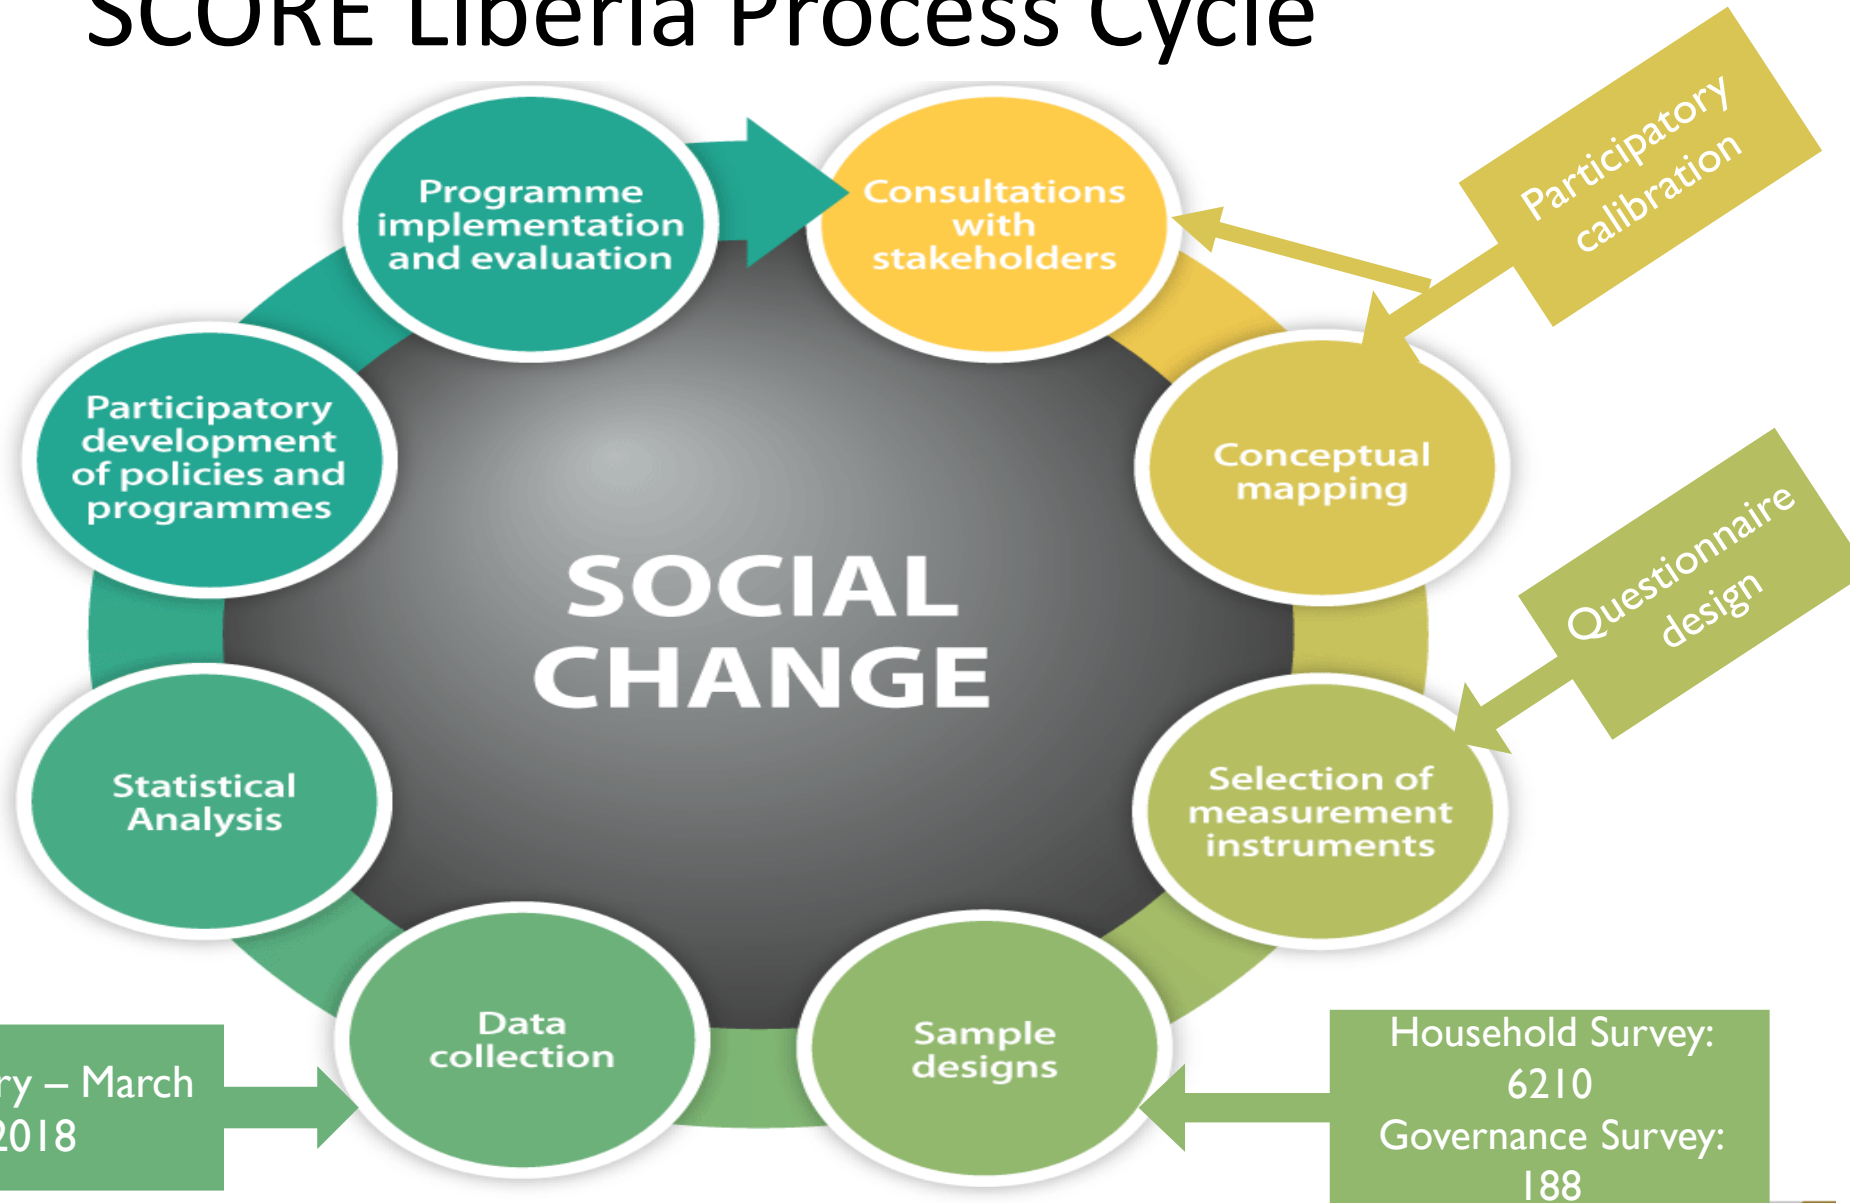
SCORE Liberia Process Cycle

Programme implementation and evaluation

Consultations with stakeholders

Participatory calibration

Conceptual mapping

Questionnaire design

Selection of measurement instruments

Sample designs

Household Survey: 6210
Governance Survey: 188

Data collection

ry – March 2018

Statistical Analysis

Participatory development of policies and programmes

SOCIAL CHANGE